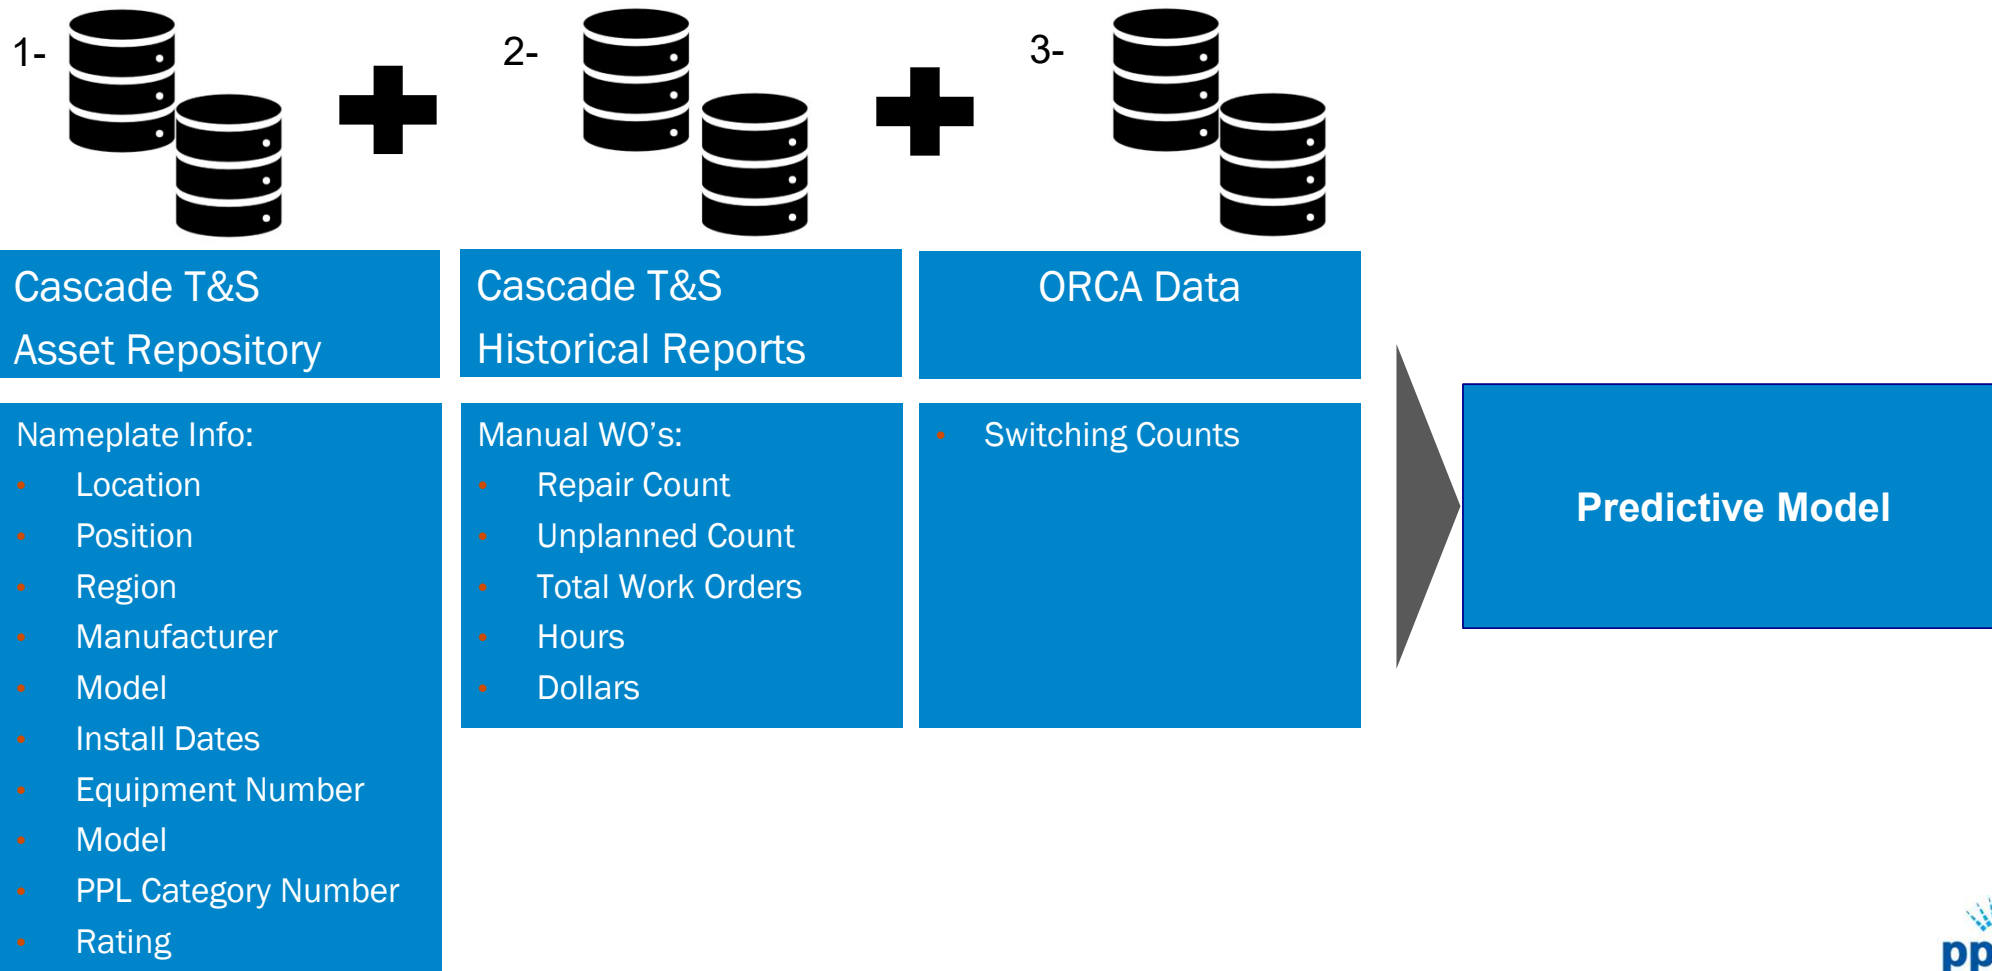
1-

2-

3-

Cascade T&S
Asset Repository

Nameplate Info:
- Location
- Position
- Region
- Manufacturer
- Model
- Install Dates
- Equipment Number
- Model
- PPL Category Number
- Rating

Cascade T&S
Historical Reports

Manual WO's:
- Repair Count
- Unplanned Count
- Total Work Orders
- Hours
- Dollars

ORCA Data

- Switching Counts

Predictive Model

pp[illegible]